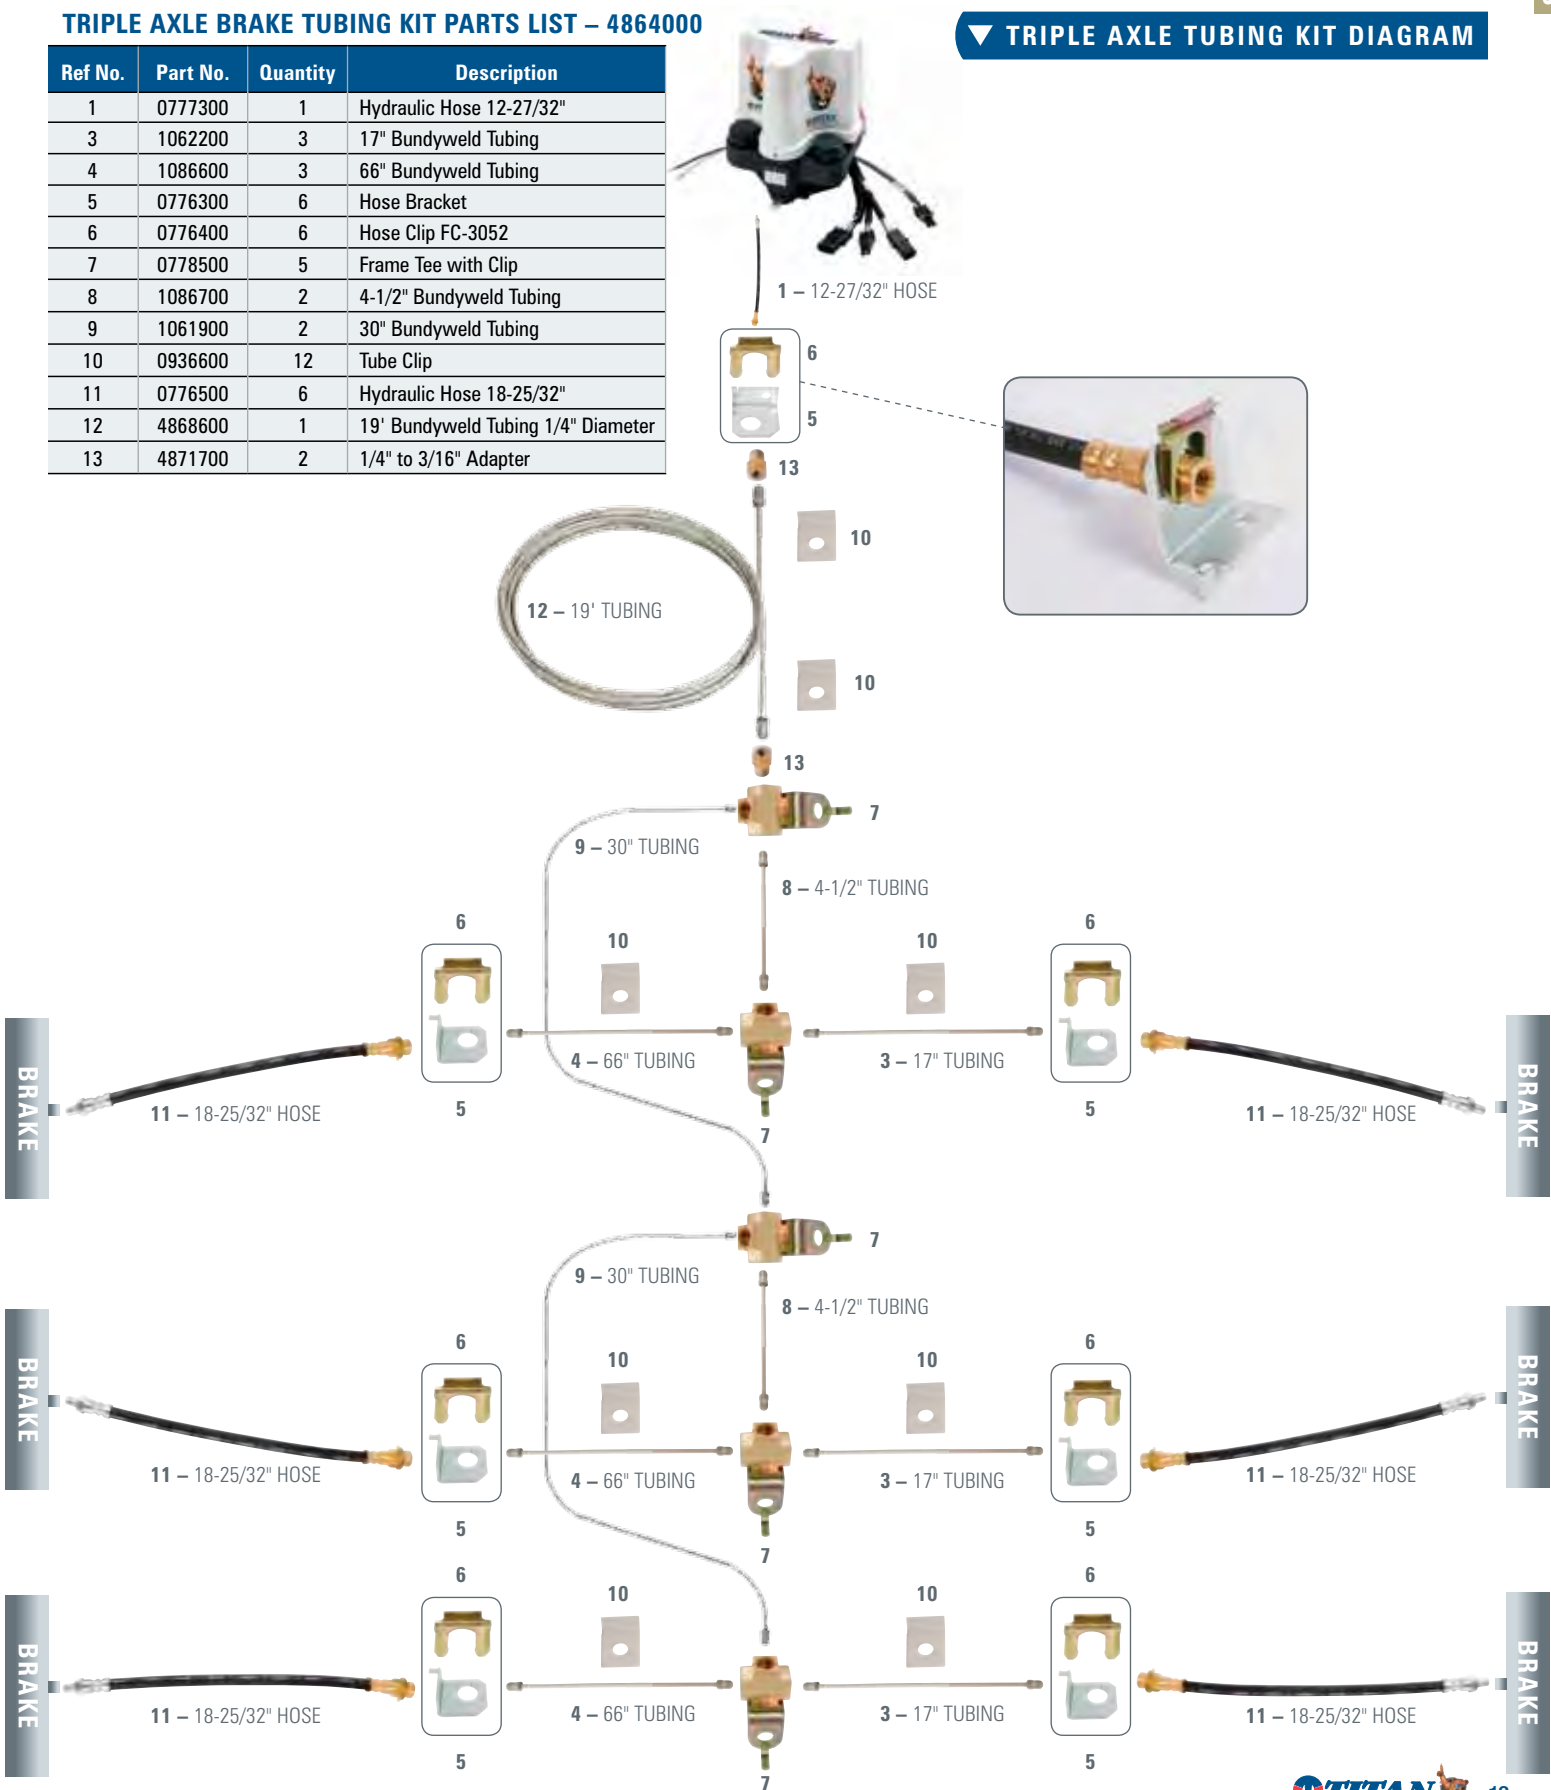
TRIPLE AXLE BRAKE TUBING KIT PARTS LIST – 4864000

| Ref No. | Part No. | Quantity | Description |
|---|---|---|---|
| 1 | 0777300 | 1 | Hydraulic Hose 12-27/32" |
| 3 | 1062200 | 3 | 17" Bundyweld Tubing |
| 4 | 1086600 | 3 | 66" Bundyweld Tubing |
| 5 | 0776300 | 6 | Hose Bracket |
| 6 | 0776400 | 6 | Hose Clip FC-3052 |
| 7 | 0778500 | 5 | Frame Tee with Clip |
| 8 | 1086700 | 2 | 4-1/2" Bundyweld Tubing |
| 9 | 1061900 | 2 | 30" Bundyweld Tubing |
| 10 | 0936600 | 12 | Tube Clip |
| 11 | 0776500 | 6 | Hydraulic Hose 18-25/32" |
| 12 | 4868600 | 1 | 19' Bundyweld Tubing 1/4" Diameter |
| 13 | 4871700 | 2 | 1/4" to 3/16" Adapter |

TRIPLE AXLE TUBING KIT DIAGRAM

1 – 12-27/32" HOSE
6
5
13
10
12 – 19' TUBING
10
13
7
9 – 30" TUBING
8 – 4-1/2" TUBING
6 10 10 6
4 – 66" TUBING
3 – 17" TUBING
11 – 18-25/32" HOSE
5
5
11 – 18-25/32" HOSE
7
BRAKE
BRAKE
7
9 – 30" TUBING
8 – 4-1/2" TUBING
6 10 10 6
BRAKE
BRAKE
11 – 18-25/32" HOSE
4 – 66" TUBING
3 – 17" TUBING
11 – 18-25/32" HOSE
5
5
7
6 10 10 6
BRAKE
BRAKE
11 – 18-25/32" HOSE
4 – 66" TUBING
3 – 17" TUBING
11 – 18-25/32" HOSE
5
5
7
TITAN